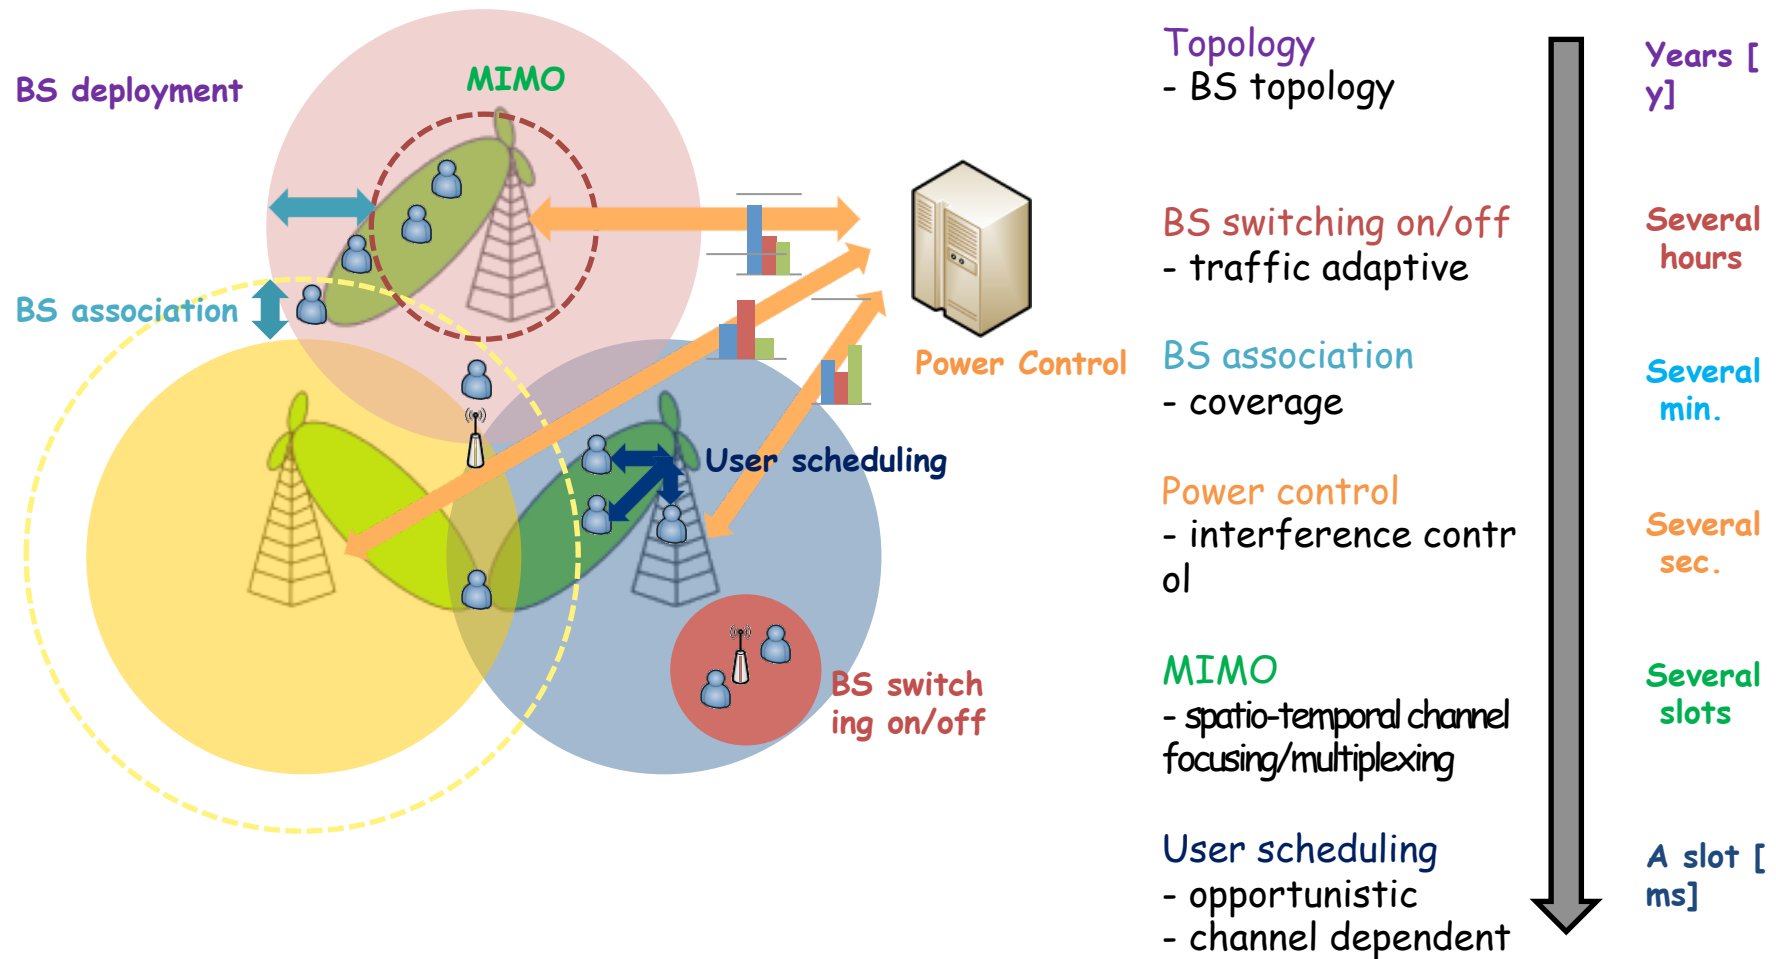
BS deployment

MIMO

BS association

Power Control

User scheduling

BS switching on/off

Topology
- BS topology

BS switching on/off
- traffic adaptive

BS association
- coverage

Power control
- interference control

MIMO
- spatio-temporal channel focusing/multiplexing

User scheduling
- opportunistic
- channel dependent

Years [y]

Several hours

Several min.

Several sec.

Several slots

A slot [ms]